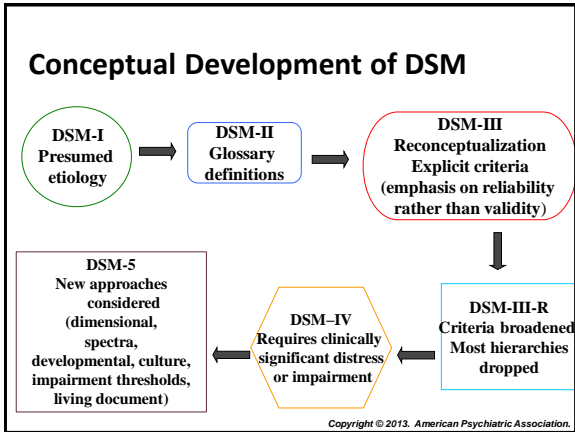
Conceptual Development of DSM

DSM-I
Presumed etiology

DSM-II
Glossary definitions

DSM-III
Reconceptualization
Explicit criteria
(emphasis on reliability rather than validity)

DSM-III-R
Criteria broadened
Most hierarchies dropped

DSM–IV
Requires clinically significant distress or impairment

DSM-5
New approaches considered
(dimensional, spectra, developmental, culture, impairment thresholds, living document)

Copyright © 2013. American Psychiatric Association.